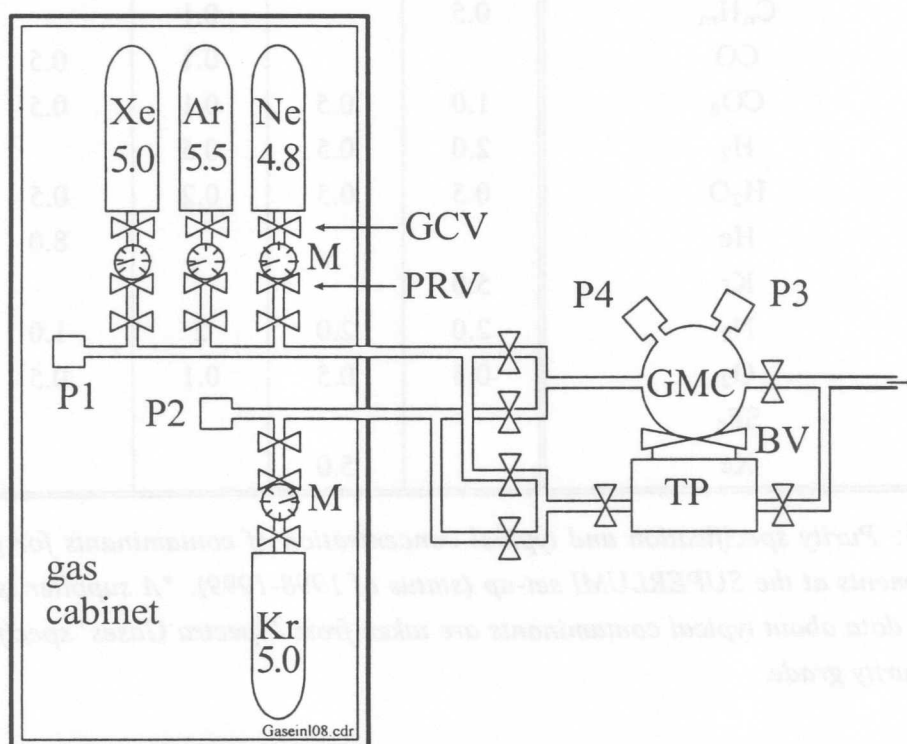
Xe 5.0
Ar 5.5
Ne 4.8
GCV
M
PRV
P4
P3
P1
GMC
P2
BV
M
TP
gas cabinet
Kr 5.0
Gaseinl08.cdr

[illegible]: Purity specification and typical concentration of contaminants for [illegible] ents at the SUPERLUMI set-up (status of 1988-1989). *A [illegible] data about typical contaminants are taken from Messer Griesheim spec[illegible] purity grade.